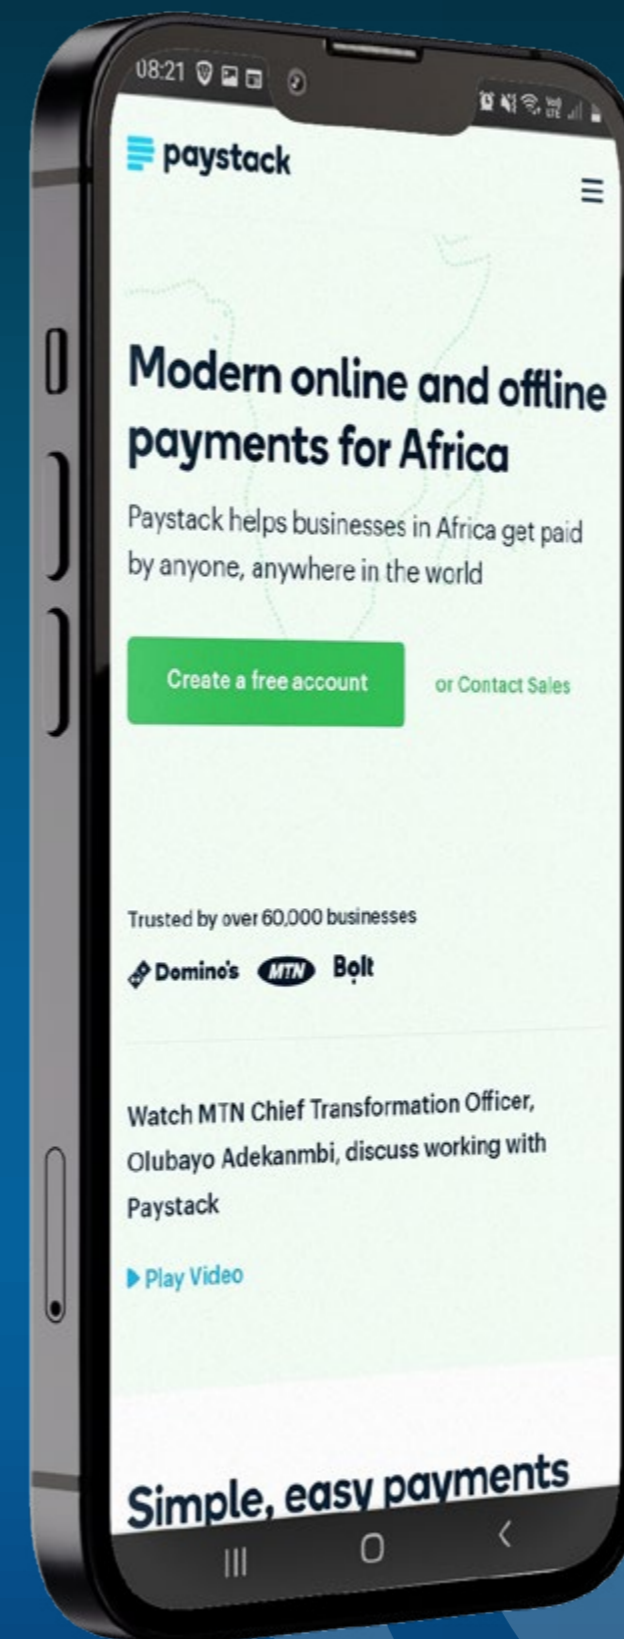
08:21

paystack

Modern online and offline payments for Africa

Paystack helps businesses in Africa get paid by anyone, anywhere in the world

Create a free account

or Contact Sales

Trusted by over 60,000 businesses

Domino's MTN Bolt

Watch MTN Chief Transformation Officer, Olubayo Adekanmbi, discuss working with Paystack

Play Video

Simple, easy payments